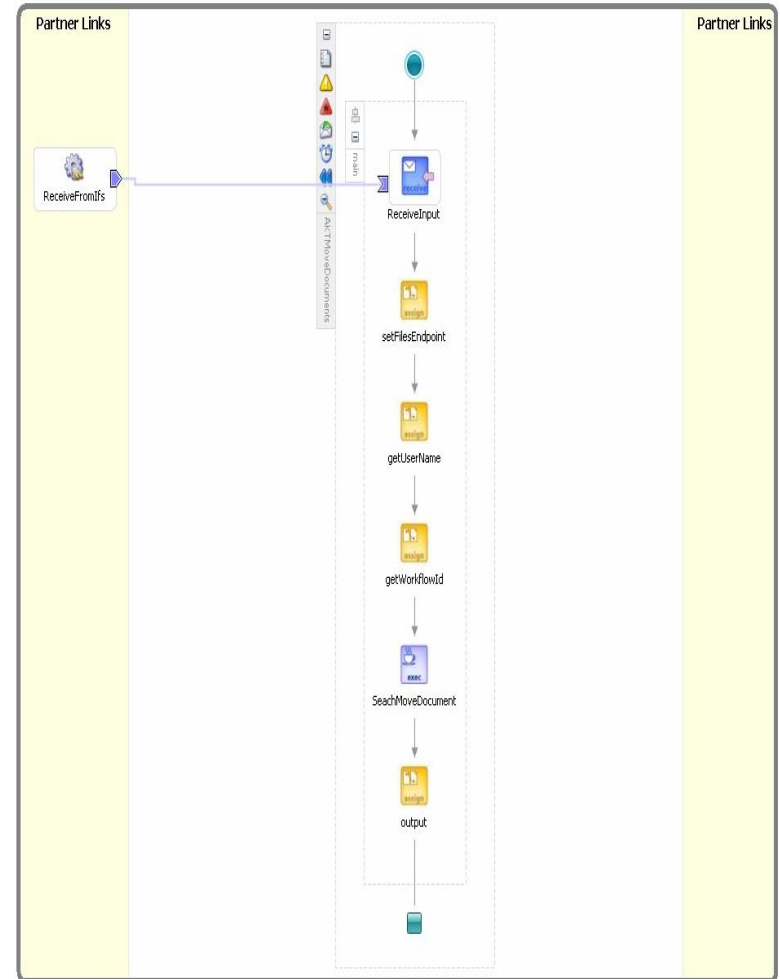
Partner Links

Partner Links

ReceiveFromIfs

AKTMoveDocuments

main

receive

ReceiveInput

assign

setFilesEndpoint

assign

getUserName

assign

getWorkflowId

exec

SeachMoveDocument

assign

output